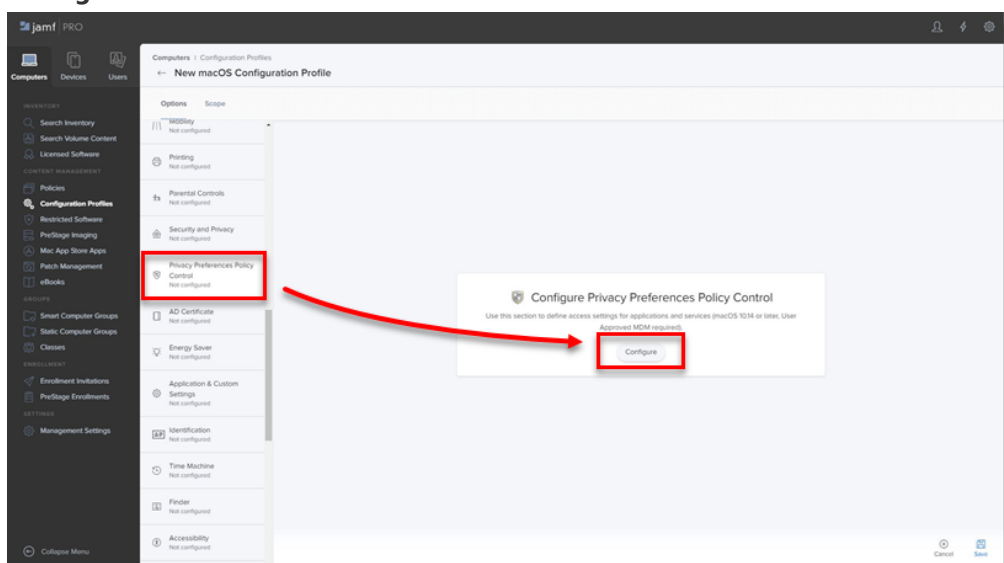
jamf | PRO

Computers Devices Users

INVENTORY
Search Inventory
Search Volume Content
Licensed Software
CONTENT MANAGEMENT
Policies
Configuration Profiles
Restricted Software
PreStage Imaging
Mac App Store Apps
Patch Management
eBooks
GROUPS
Smart Computer Groups
Static Computer Groups
Classes
ENROLLMENT
Enrollment Invitations
PreStage Enrollments
SETTINGS
Management Settings

Collapse Menu

Computers / Configuration Profiles
← New macOS Configuration Profile

Options Scope

Mobility
Not configured
Printing
Not configured
Parental Controls
Not configured
Security and Privacy
Not configured
Privacy Preferences Policy Control
Not configured
AD Certificate
Not configured
Energy Saver
Not configured
Application & Custom Settings
Not configured
Identification
Not configured
Time Machine
Not configured
Finder
Not configured
Accessibility
Not configured

Configure Privacy Preferences Policy Control
Use this section to define access settings for applications and services (macOS 10.14 or later, User Approved MDM required).
Configure

Cancel Save